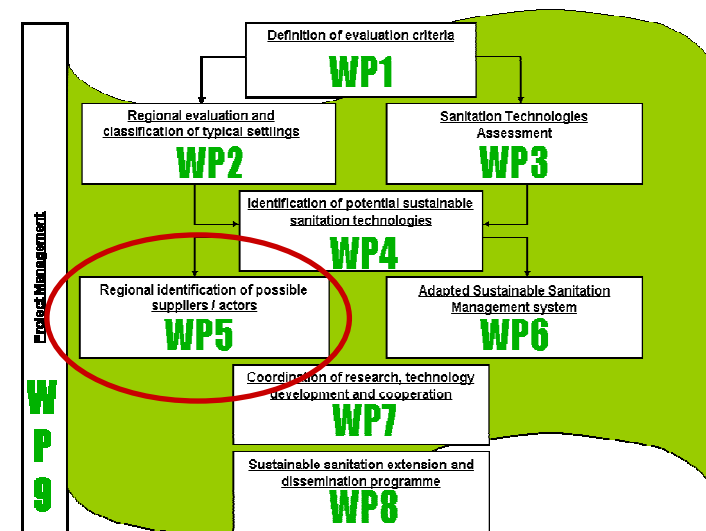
Project Management
WP9

Definition of evaluation criteria
WP1

Regional evaluation and classification of typical settlings
WP2

Sanitation Technologies Assessment
WP3

Identification of potential sustainable sanitation technologies
WP4

Regional identification of possible suppliers / actors
WP5

Adapted Sustainable Sanitation Management system
WP6

Coordination of research, technology development and cooperation
WP7

Sustainable sanitation extension and dissemination programme
WP8